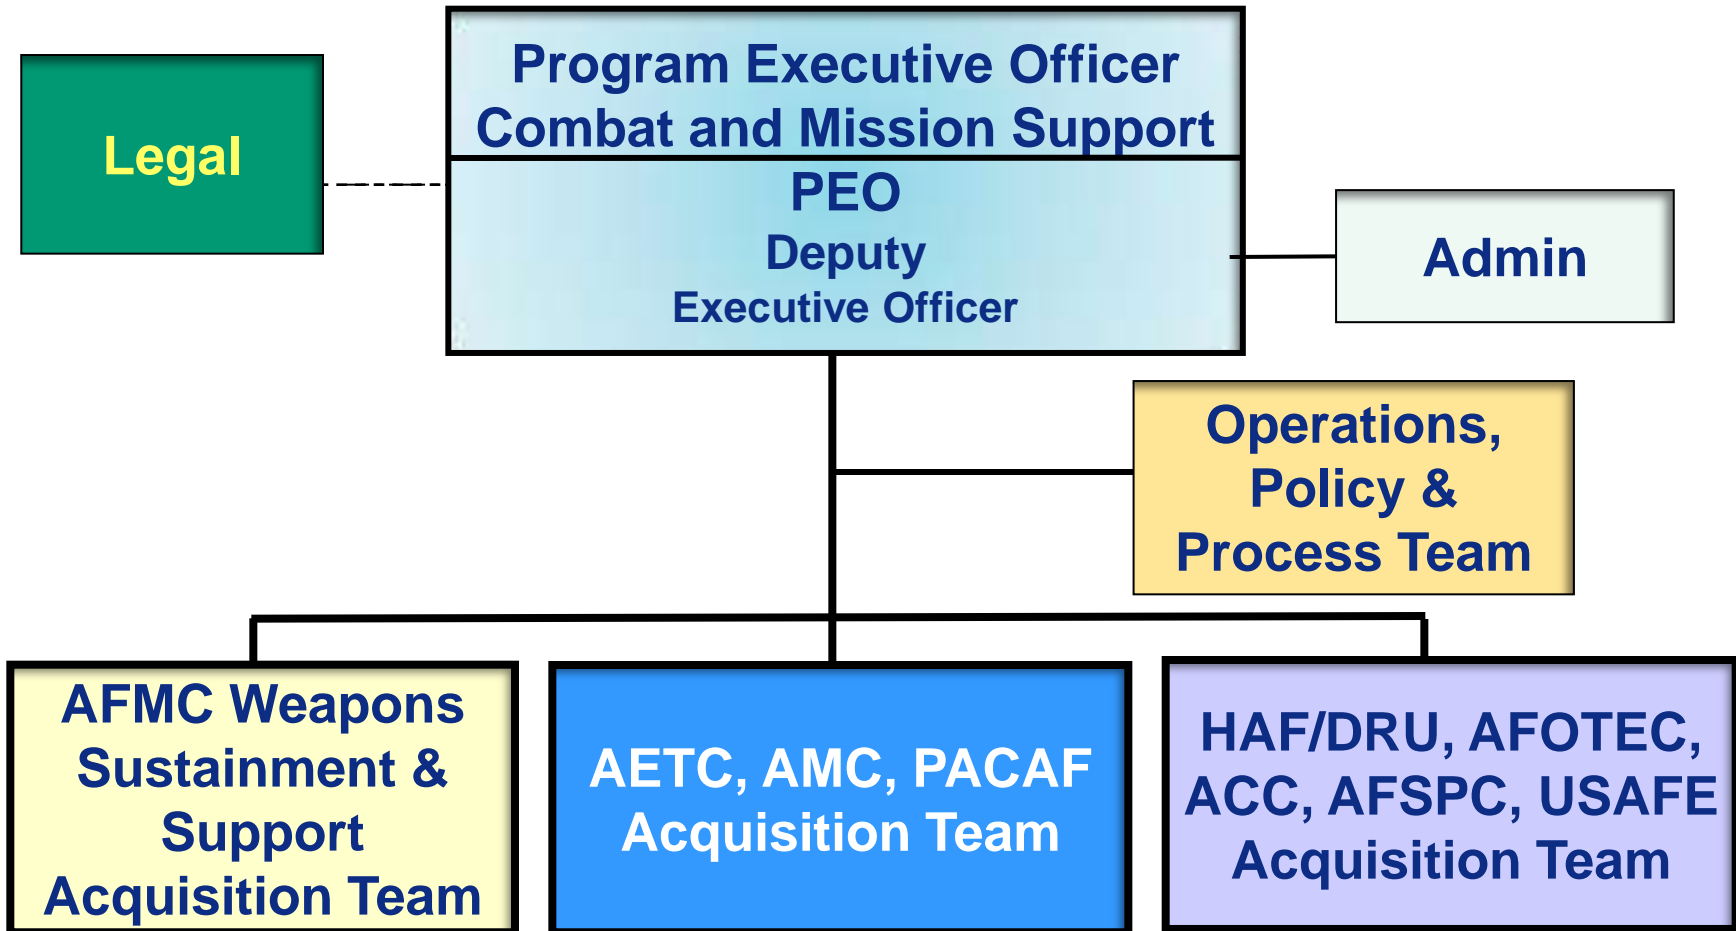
Legal

Program Executive Officer
Combat and Mission Support

PEO
Deputy
Executive Officer

Admin

Operations, Policy & Process Team

AFMC Weapons Sustainment & Support Acquisition Team

AETC, AMC, PACAF Acquisition Team

HAF/DRU, AFOTEC, ACC, AFSPC, USAFE Acquisition Team